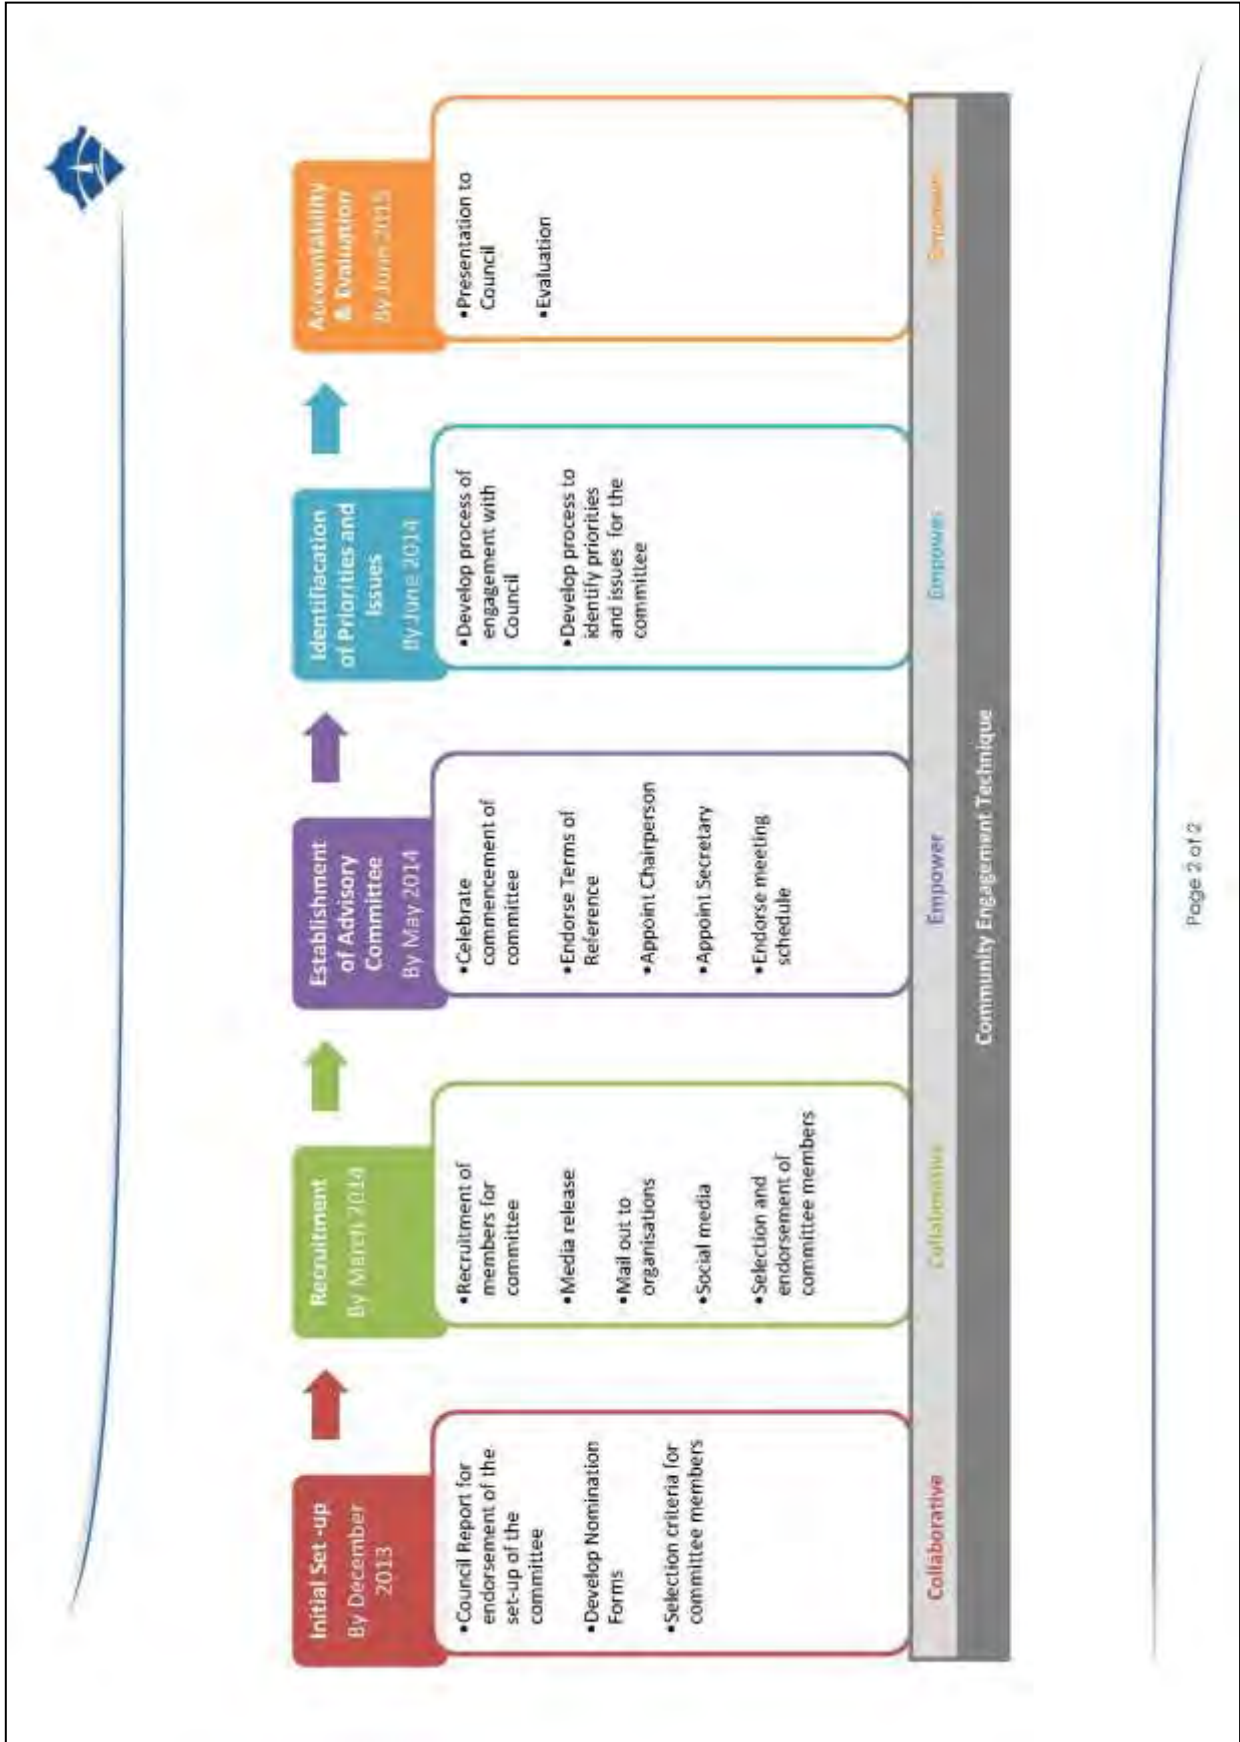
Initial Set -up
By December 2013

•Council Report for endorsement of the set-up of the committee

•Develop Nomination Forms

•Selection criteria for committee members

Collaborative

Recruitment
By March 2014

•Recruitment of members for committee

•Media release

•Mail out to organisations

•Social media

•Selection and endorsement of committee members

Collaborative

Establishment of Advisory Committee
By May 2014

•Celebrate commencement of committee

•Endorse Terms of Reference

•Appoint Chairperson

•Appoint Secretary

•Endorse meeting schedule

Empower

Identification of Priorities and Issues
By June 2014

•Develop process of engagement with Council

•Develop process to identify priorities and issues for the committee

Empower

Accountability & Evaluation
By June 2015

•Presentation to Council

•Evaluation

Empower

Community Engagement Technique

Page 2 of 2